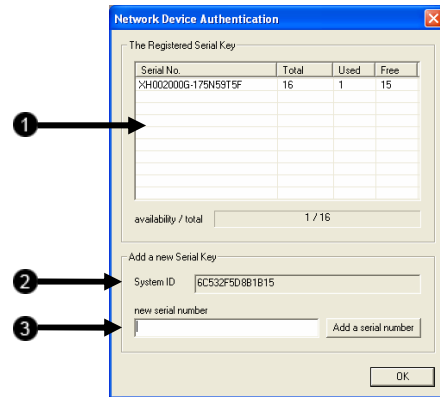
Network Device Authentication

The Registered Serial Key

| Serial No. | Total | Used | Free |
|---|---|---|---|
| XH002000G-175N59T5F | 16 | 1 | 15 |

❶

availability / total 1 / 16

Add a new Serial Key

❷ System ID 6C532F5D8B1B15

❸ new serial number

Add a serial number

OK